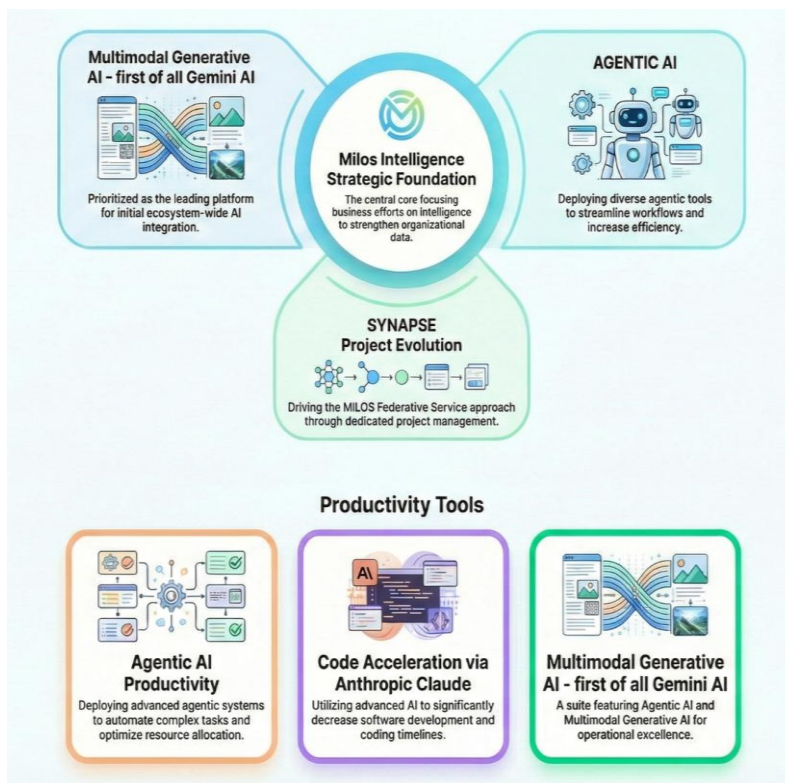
Multimodal Generative AI - first of all Gemini AI

Prioritized as the leading platform for initial ecosystem-wide AI integration.

Milos Intelligence Strategic Foundation

The central core focusing business efforts on intelligence to strengthen organizational data.

AGENTIC AI

Deploying diverse agentic tools to streamline workflows and increase efficiency.

SYNAPSE Project Evolution

Driving the MILOS Federative Service approach through dedicated project management.

Productivity Tools

Agentic AI Productivity

Deploying advanced agentic systems to automate complex tasks and optimize resource allocation.

AI

Code Acceleration via Anthropic Claude

Utilizing advanced AI to significantly decrease software development and coding timelines.

Multimodal Generative AI - first of all Gemini AI

A suite featuring Agentic AI and Multimodal Generative AI for operational excellence.